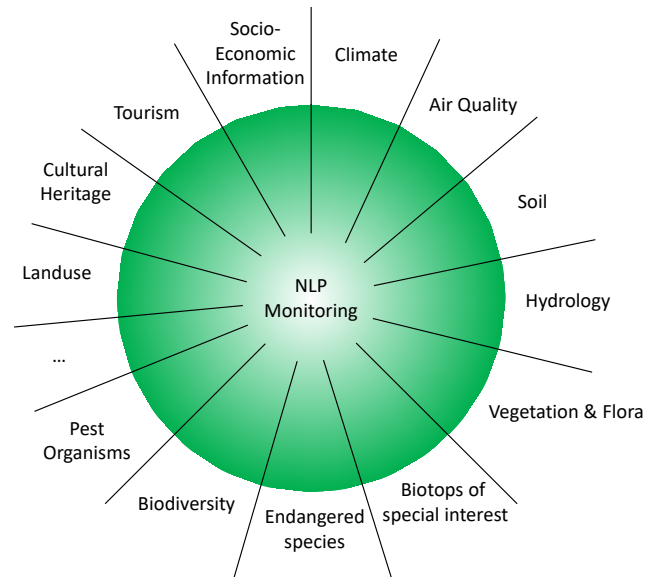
NLP Monitoring

Socio-Economic Information

Climate

Air Quality

Soil

Hydrology

Vegetation & Flora

Biotops of special interest

Endangered species

Biodiversity

Pest Organisms

...

Landuse

Cultural Heritage

Tourism